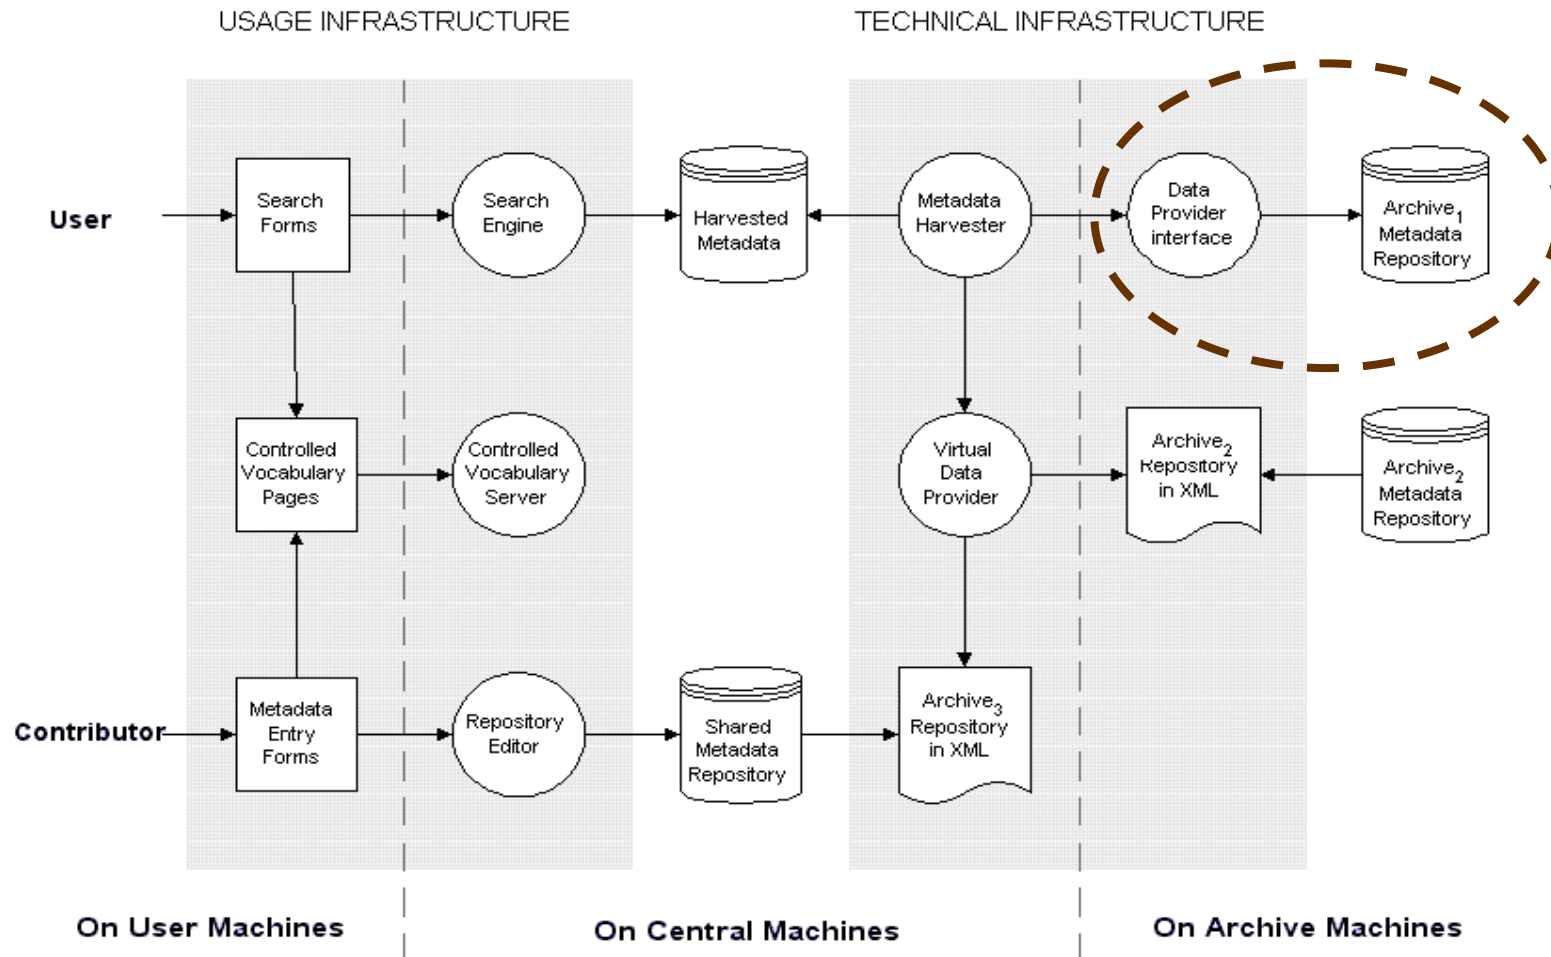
USAGE INFRASTRUCTURE

TECHNICAL INFRASTRUCTURE

User

Search Forms

Search Engine

Harvested Metadata

Metadata Harvester

Data Provider interface

Archive$_1$ Metadata Repository

Controlled Vocabulary Pages

Controlled Vocabulary Server

Virtual Data Provider

Archive$_2$ Repository in XML

Archive$_2$ Metadata Repository

Contributor

Metadata Entry Forms

Repository Editor

Shared Metadata Repository

Archive$_3$ Repository in XML

On User Machines

On Central Machines

On Archive Machines